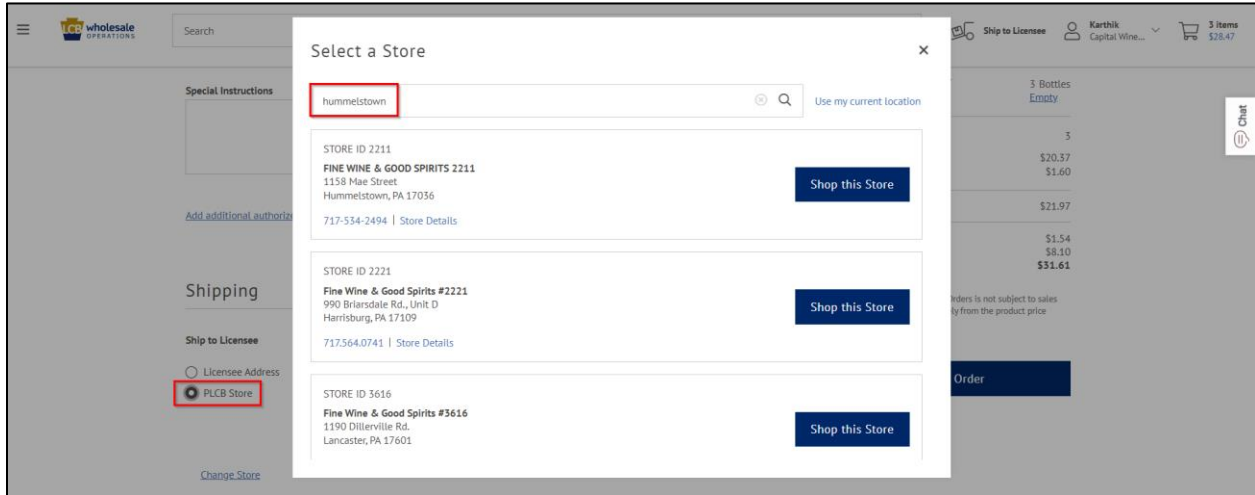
LCB wholesale OPERATIONS

Search

Ship to Licensee

Karthik
Capital Wine...

3 items
$28.47

Special Instructions

Add additional authoriz

Shipping

Ship to Licensee

Licensee Address

PLCB Store

Change Store

3 Bottles
Empty

3

$20.37
$1.60

$21.97

$1.54
$8.10
$31.61

rders is not subject to sales
ly from the product price

Order

Chat

Select a Store

hummelstown

Use my current location

STORE ID 2211

FINE WINE & GOOD SPIRITS 2211
1158 Mae Street
Hummelstown, PA 17036

717-534-2494 | Store Details

Shop this Store

STORE ID 2221

Fine Wine & Good Spirits #2221
990 Briarsdale Rd., Unit D
Harrisburg, PA 17109

717.564.0741 | Store Details

Shop this Store

STORE ID 3616

Fine Wine & Good Spirits #3616
1190 Dillerville Rd.
Lancaster, PA 17601

Shop this Store